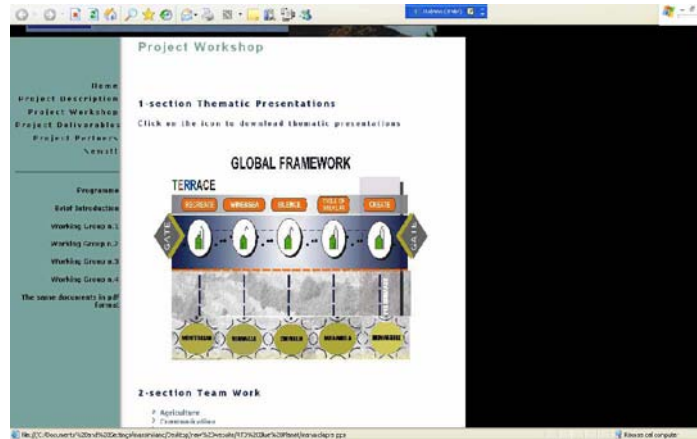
Project Workshop

Home
Project Description
Project Workshop
Project Deliverables
Project Partners
Newsit

Programme
Brief Introduction
Working Group n.1
Working Group n.2
Working Group n.3
Working Group n.4
The same documents in pdf format

1-section Thematic Presentations

Click on the icon to download thematic presentations

GLOBAL FRAMEWORK

TERRACE

RECREATE
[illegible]
SILENCE
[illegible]
CREATE

GATE
GATE

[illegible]
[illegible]
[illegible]
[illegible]
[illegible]

2-section Team Work

Agriculture
Communication

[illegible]
Risorse del computer